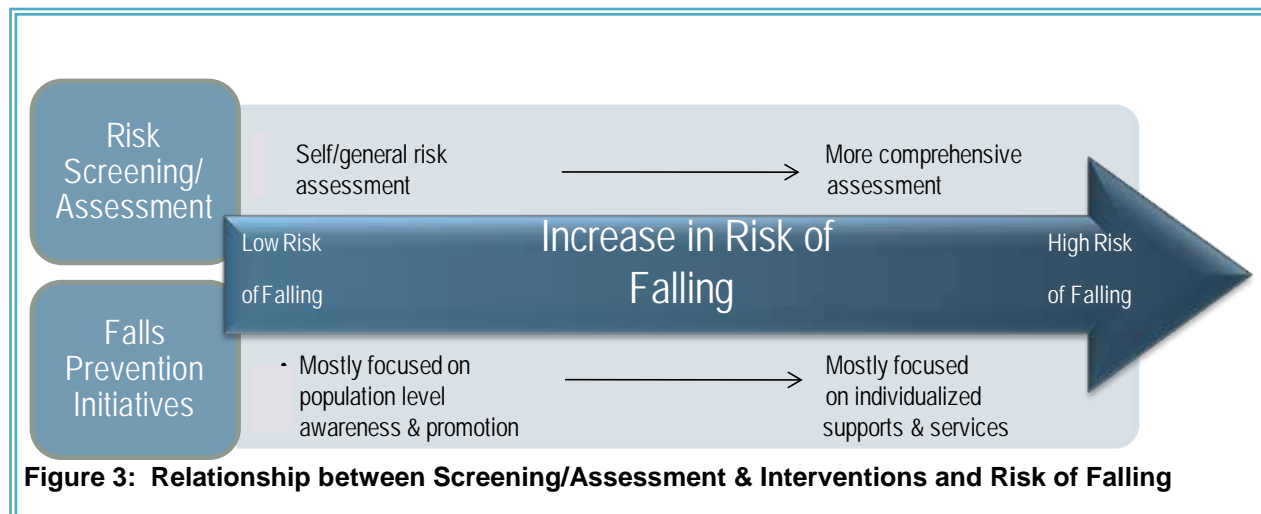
Risk Screening/ Assessment

Self/general risk assessment

More comprehensive assessment

Low Risk of Falling

Increase in Risk of Falling

High Risk of Falling

Falls Prevention Initiatives

· Mostly focused on population level awareness & promotion

Mostly focused on individualized supports & services

**Figure 3: Relationship between Screening/Assessment & Interventions and Risk of Falling**